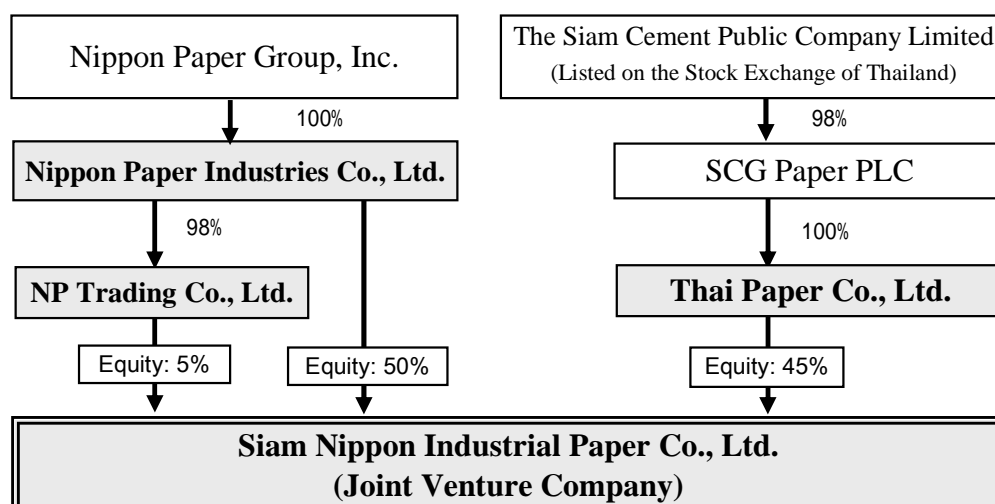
Nippon Paper Group, Inc.

100%

Nippon Paper Industries Co., Ltd.

98%

NP Trading Co., Ltd.

Equity: 5%

Equity: 50%

The Siam Cement Public Company Limited
(Listed on the Stock Exchange of Thailand)

98%

SCG Paper PLC

100%

Thai Paper Co., Ltd.

Equity: 45%

Siam Nippon Industrial Paper Co., Ltd.
(Joint Venture Company)